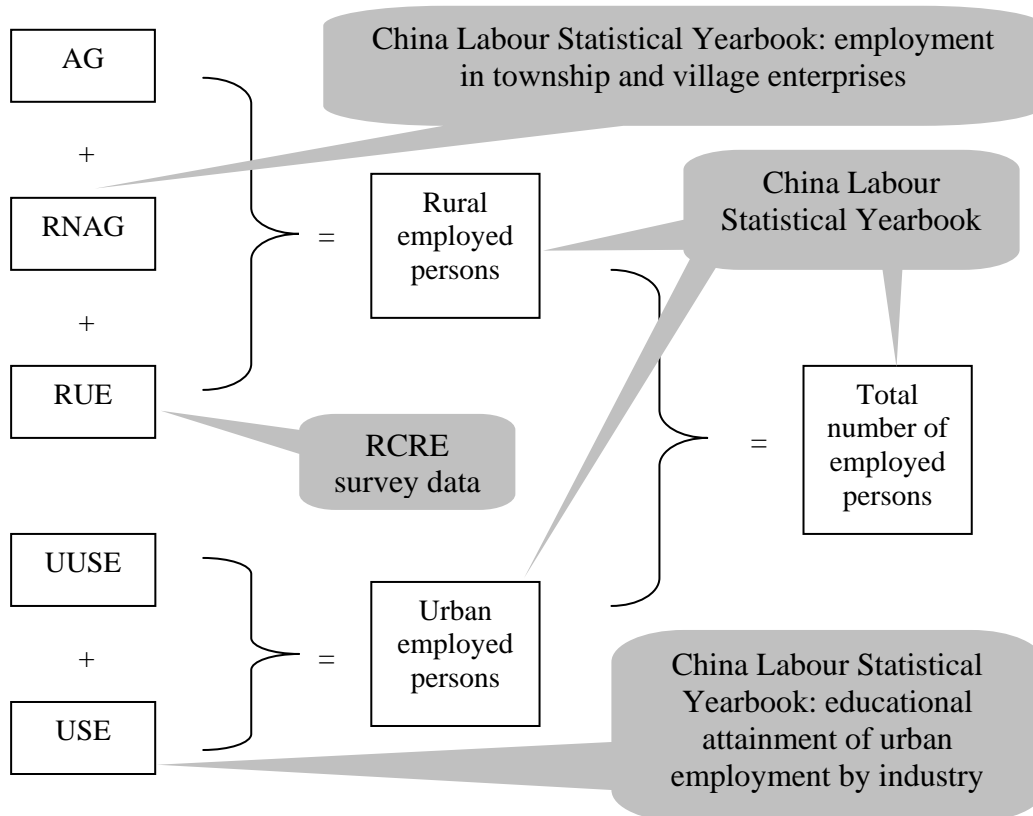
AG

China Labour Statistical Yearbook: employment in township and village enterprises

+

RNAG

=

Rural employed persons

China Labour Statistical Yearbook

+

RUE

RCRE survey data

=

Total number of employed persons

UUSE

=

Urban employed persons

+

USE

China Labour Statistical Yearbook: educational attainment of urban employment by industry